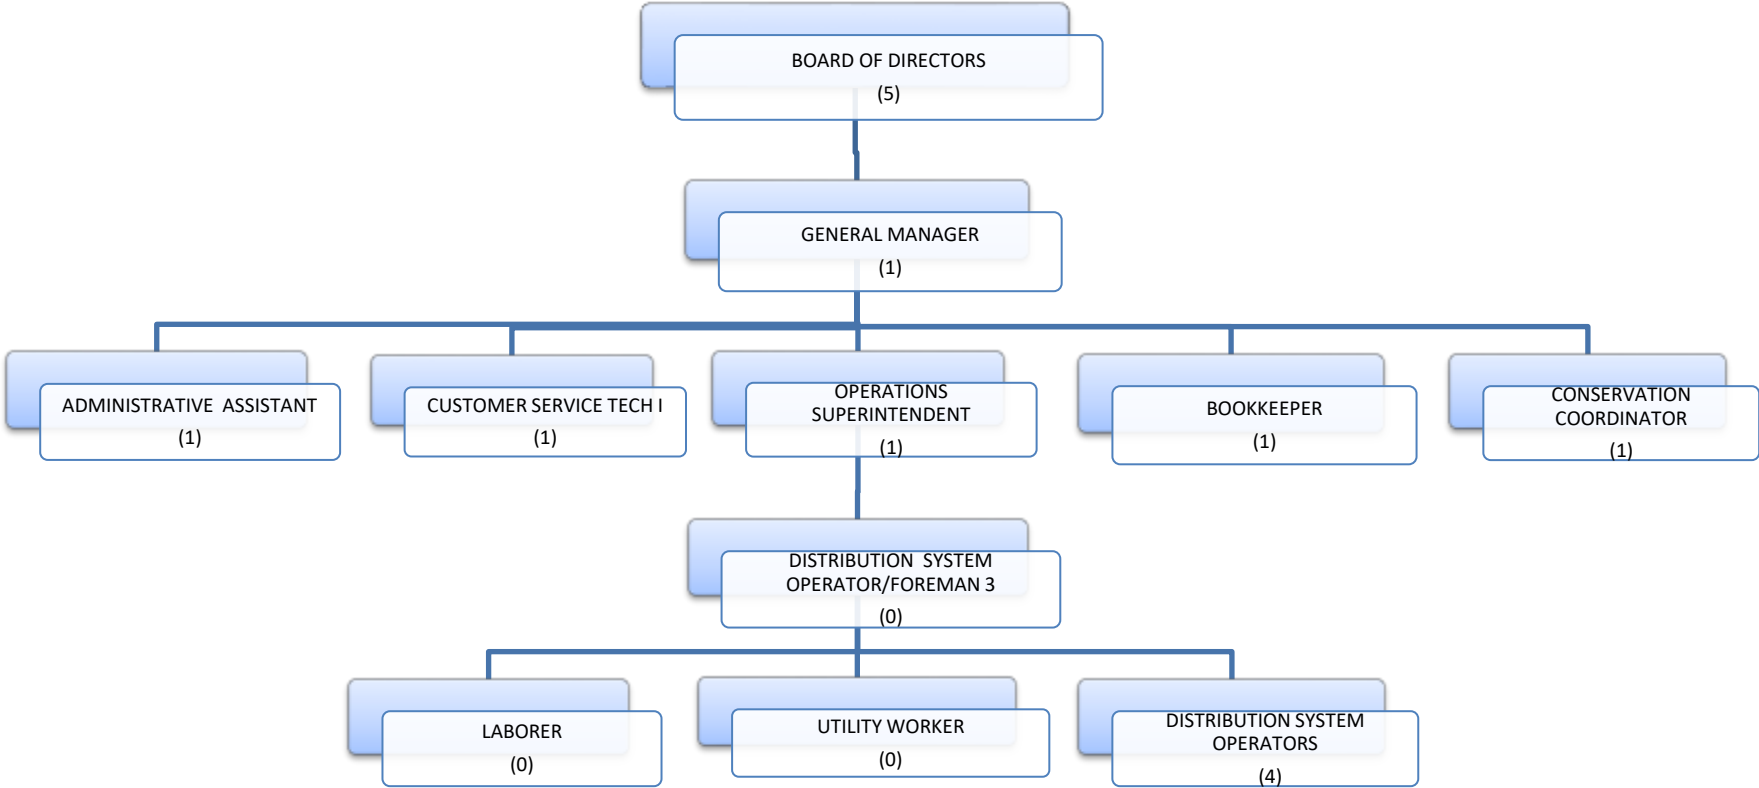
BOARD OF DIRECTORS
(5)

GENERAL MANAGER
(1)

ADMINISTRATIVE ASSISTANT
(1)

CUSTOMER SERVICE TECH I
(1)

OPERATIONS SUPERINTENDENT
(1)

BOOKKEEPER
(1)

CONSERVATION COORDINATOR
(1)

DISTRIBUTION SYSTEM OPERATOR/FOREMAN 3
(0)

LABORER
(0)

UTILITY WORKER
(0)

DISTRIBUTION SYSTEM OPERATORS
(4)